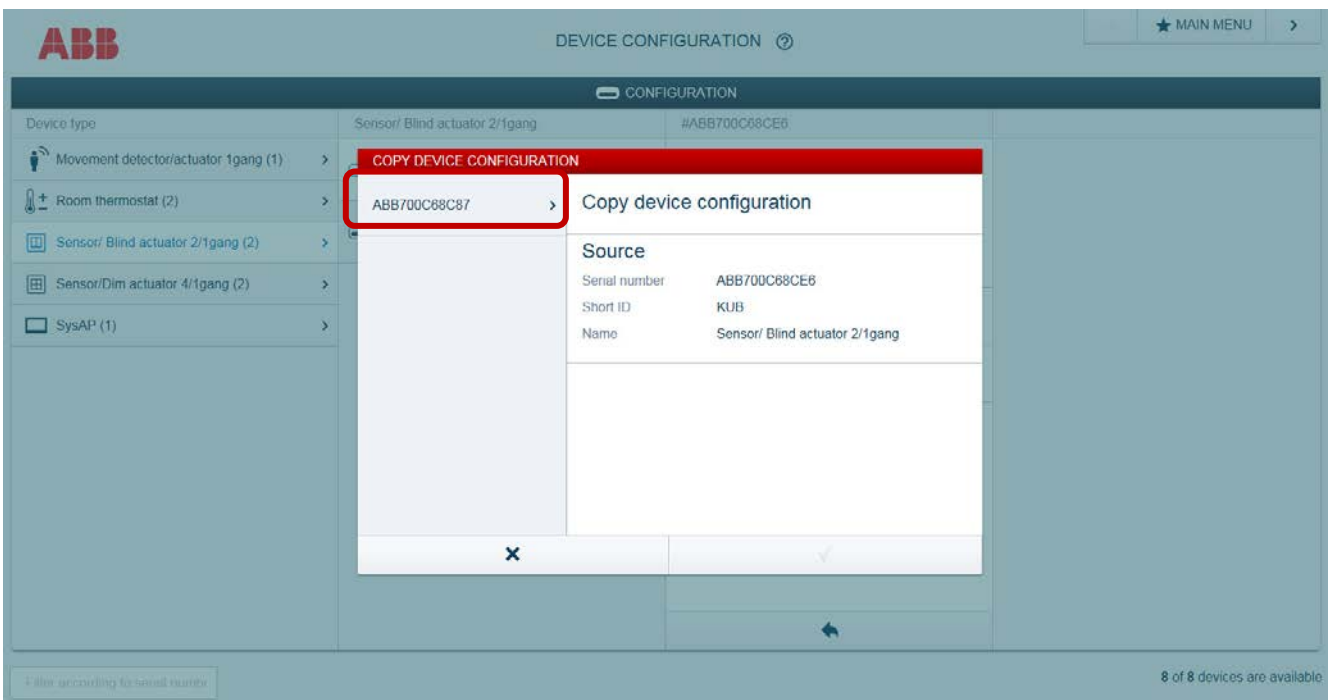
ABB

DEVICE CONFIGURATION

MAIN MENU

CONFIGURATION

Device type

Sensor/ Blind actuator 2/1gang

#ABB700C68CE6

Movement detector/actuator 1gang (1)

Room thermostat (2)

Sensor/ Blind actuator 2/1gang (2)

Sensor/Dim actuator 4/1gang (2)

SysAP (1)

COPY DEVICE CONFIGURATION

ABB700C68C87

Copy device configuration

Source

| | |
|---|---|
| Serial number | ABB700C68CE6 |
| Short ID | KUB |
| Name | Sensor/ Blind actuator 2/1gang |

Filter according to serial numb

8 of 8 devices are available